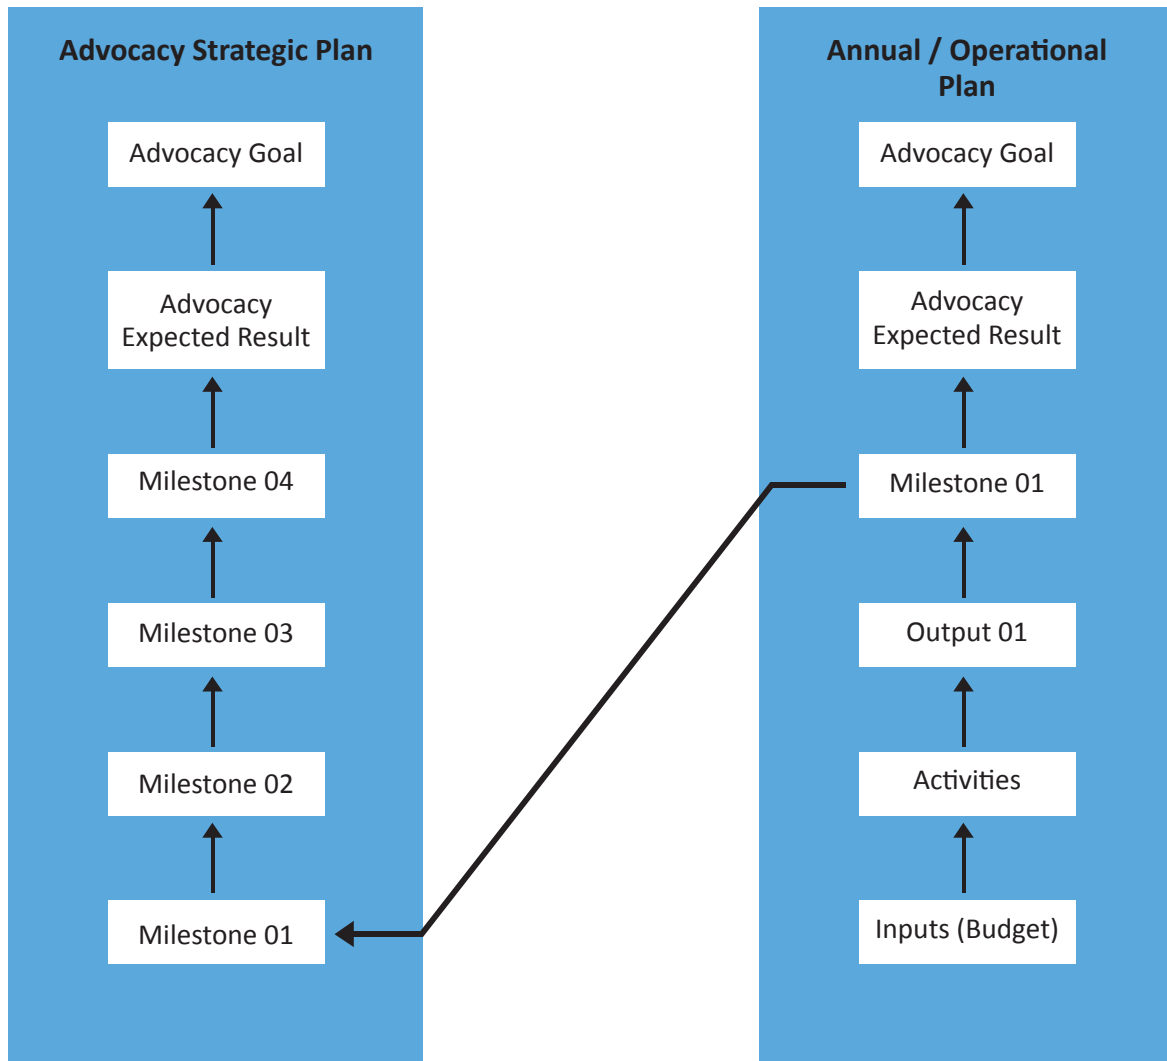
Advocacy Strategic Plan

Advocacy Goal

Advocacy Expected Result

Milestone 04

Milestone 03

Milestone 02

Milestone 01

Annual / Operational Plan

Advocacy Goal

Advocacy Expected Result

Milestone 01

Output 01

Activities

Inputs (Budget)